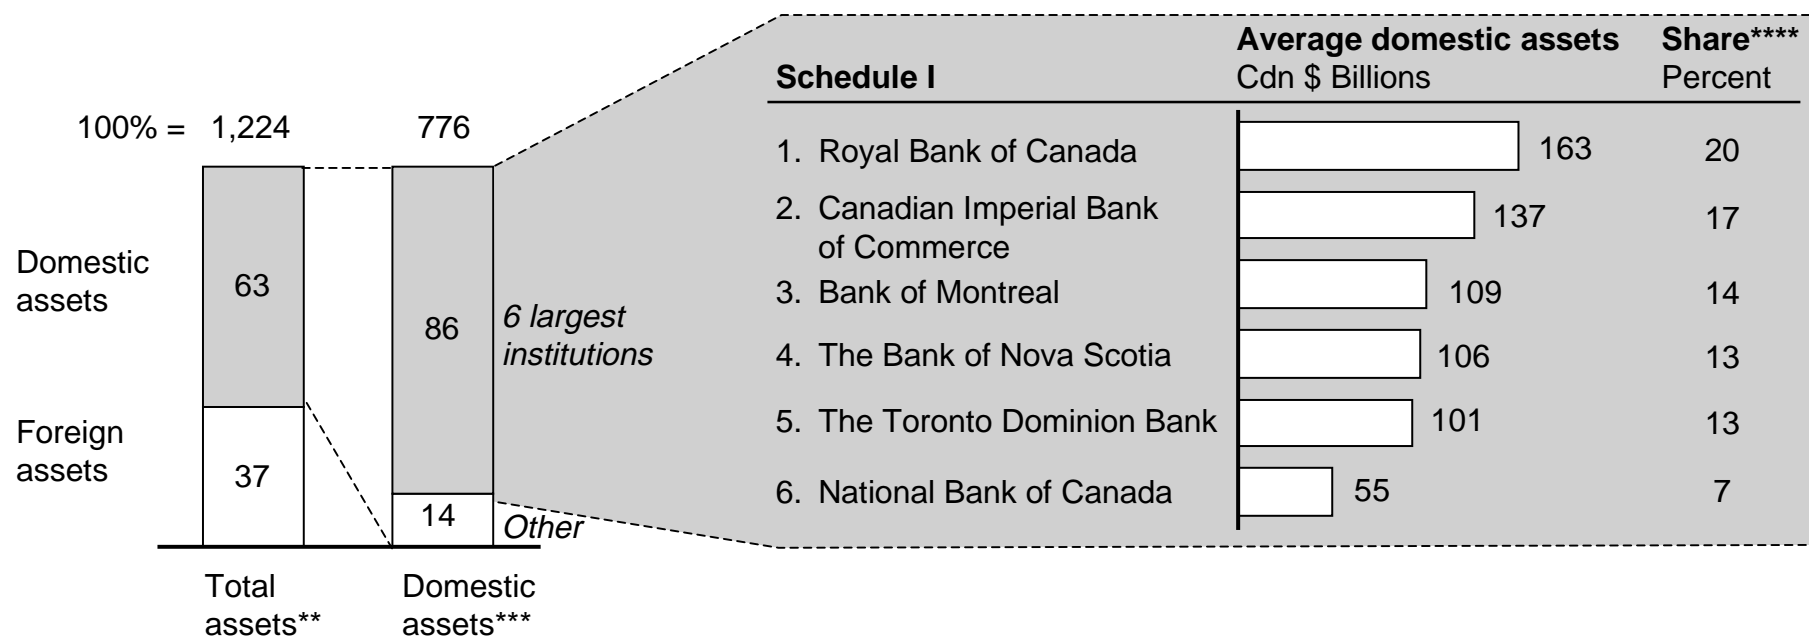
100% = 1,224

776

Domestic assets

63

Foreign assets

37

86

14

6 largest institutions

Other

Total assets**

Domestic assets***

Schedule I

Average domestic assets
Cdn $ Billions

Share****
Percent

| Schedule I | Average domestic assets Cdn $ Billions | Share**** Percent |
|---|---|---|
| 1. Royal Bank of Canada | 163 | 20 |
| 2. Canadian Imperial Bank of Commerce | 137 | 17 |
| 3. Bank of Montreal | 109 | 14 |
| 4. The Bank of Nova Scotia | 106 | 13 |
| 5. The Toronto Dominion Bank | 101 | 13 |
| 6. National Bank of Canada | 55 | 7 |